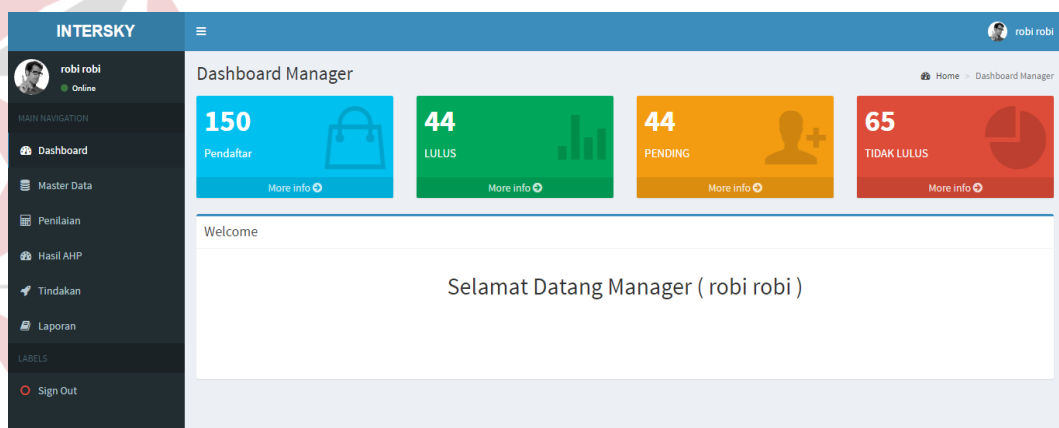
INTERSKY

robi robi

robi robi
Online

MAIN NAVIGATION

Dashboard

Master Data

Penilaian

Hasil AHP

Tindakan

Laporan

LABELS

Sign Out

Dashboard Manager

Home > Dashboard Manager

150
Pendaftar
More info

44
LULUS
More info

44
PENDING
More info

65
TIDAK LULUS
More info

Welcome

Selamat Datang Manager ( robi robi )